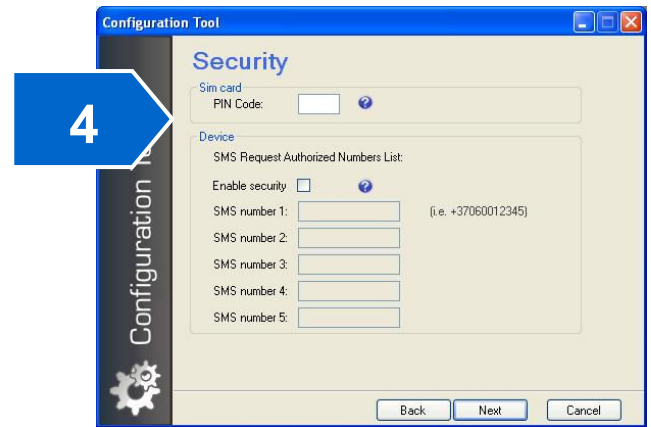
Configuration Tool

4

Configuration T

Security

Sim card
PIN Code:

Device
SMS Request Authorized Numbers List:

Enable security

SMS number 1: (i.e. +37060012345)

SMS number 2:

SMS number 3:

SMS number 4:

SMS number 5:

Back Next Cancel